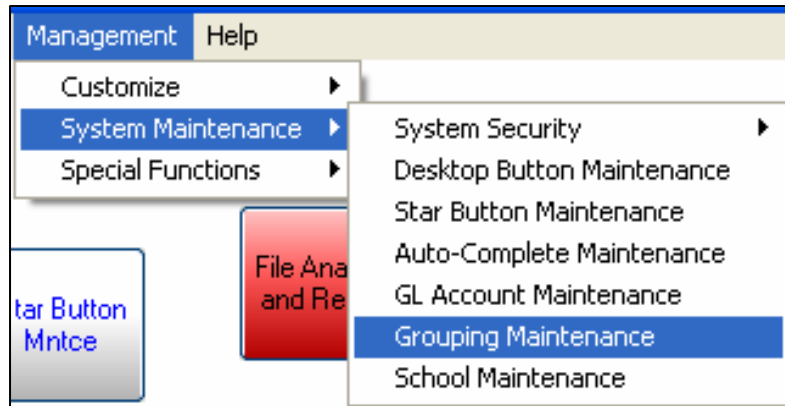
Management Help

Customize
System Maintenance
Special Functions

System Security
Desktop Button Maintenance
Star Button Maintenance
Auto-Complete Maintenance
GL Account Maintenance
Grouping Maintenance
School Maintenance

tar Button
Mntce

File Ana
and Re